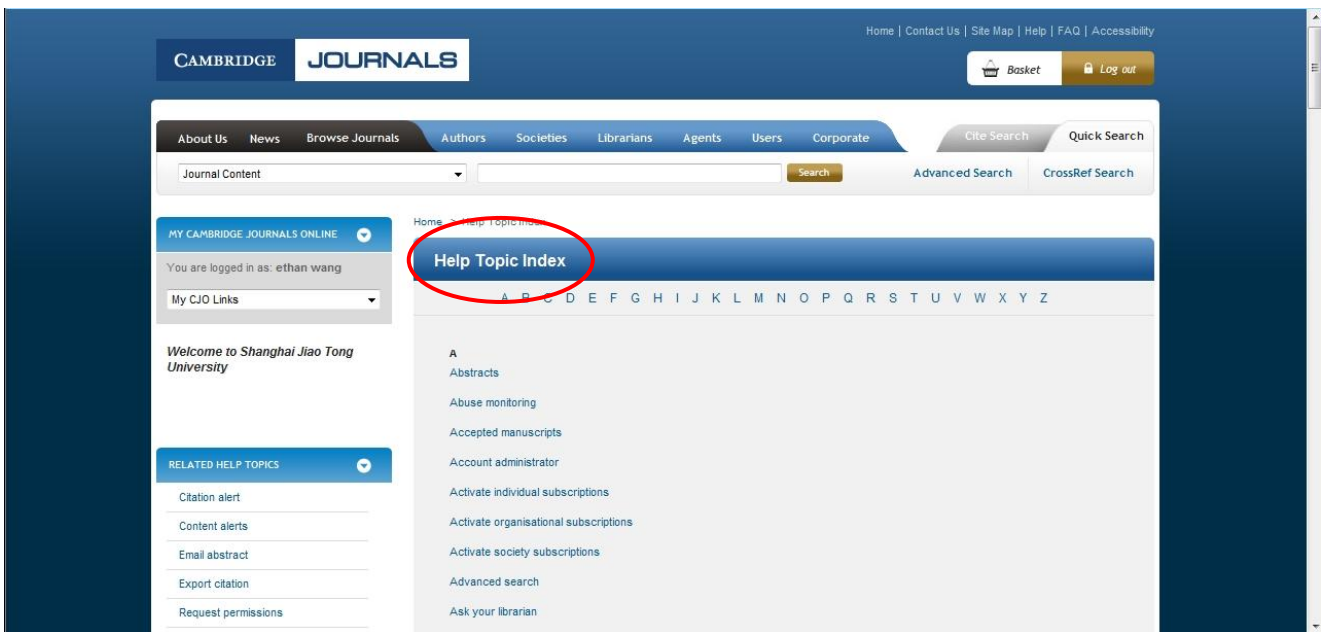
Home | Contact Us | Site Map | Help | FAQ | Accessibility

CAMBRIDGE JOURNALS

Basket

Log out

About Us News Browse Journals Authors Societies Librarians Agents Users Corporate

Cite Search Quick Search

Journal Content

Search

Advanced Search CrossRef Search

MY CAMBRIDGE JOURNALS ONLINE

You are logged in as: ethan wang

My CJO Links

Welcome to Shanghai Jiao Tong University

RELATED HELP TOPICS

Citation alert

Content alerts

Email abstract

Export citation

Request permissions

Home > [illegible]

Help Topic Index

A B C D E F G H I J K L M N O P Q R S T U V W X Y Z

A

Abstracts

Abuse monitoring

Accepted manuscripts

Account administrator

Activate individual subscriptions

Activate organisational subscriptions

Activate society subscriptions

Advanced search

Ask your librarian